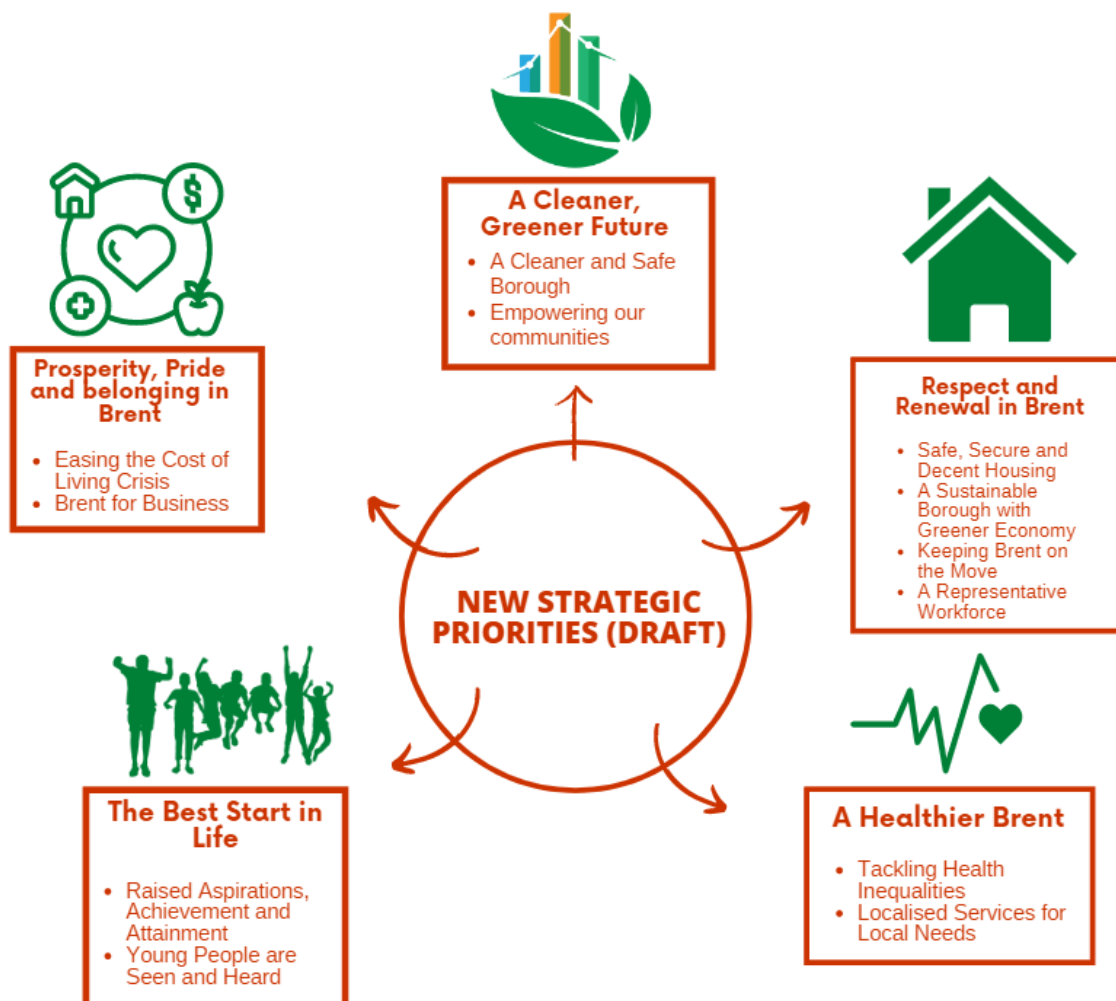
A Cleaner, Greener Future

- A Cleaner and Safe Borough
- Empowering our communities

Prosperity, Pride and belonging in Brent

- Easing the Cost of Living Crisis
- Brent for Business

Respect and Renewal in Brent

- Safe, Secure and Decent Housing
- A Sustainable Borough with Greener Economy
- Keeping Brent on the Move
- A Representative Workforce

NEW STRATEGIC PRIORITIES (DRAFT)

The Best Start in Life

- Raised Aspirations, Achievement and Attainment
- Young People are Seen and Heard

A Healthier Brent

- Tackling Health Inequalities
- Localised Services for Local Needs